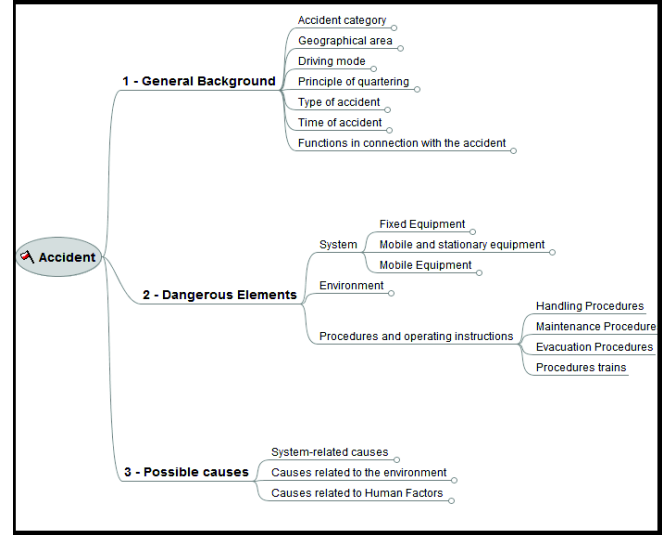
Accident

1 - General Background
Accident category
Geographical area
Driving mode
Principle of quartering
Type of accident
Time of accident
Functions in connection with the accident

2 - Dangerous Elements
System
Fixed Equipment
Mobile and stationary equipment
Mobile Equipment
Environment
Procedures and operating instructions
Handling Procedures
Maintenance Procedure
Evacuation Procedures
Procedures trains

3 - Possible causes
System-related causes
Causes related to the environment
Causes related to Human Factors